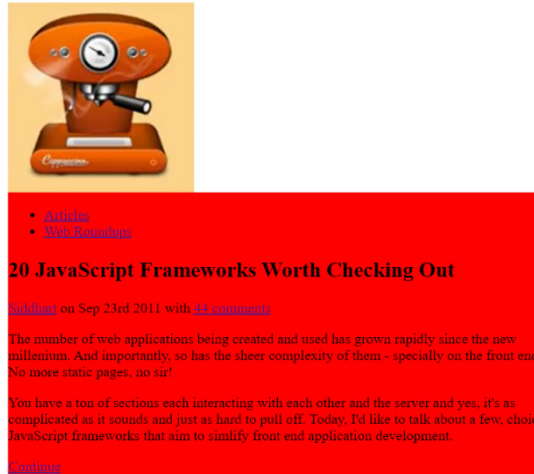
Cappuccino

- Articles
- Web Roundups

20 JavaScript Frameworks Worth Checking Out

Siddharth on Sep 23rd 2011 with 44 comments

The number of web applications being created and used has grown rapidly since the new millenium. And importantly, so has the sheer complexity of them - specially on the front end. No more static pages, no sir!

You have a ton of sections each interacting with each other and the server and yes, it's as complicated as it sounds and just as hard to pull off. Today, I'd like to talk about a few, choice JavaScript frameworks that aim to simlify front end application development.

Continue